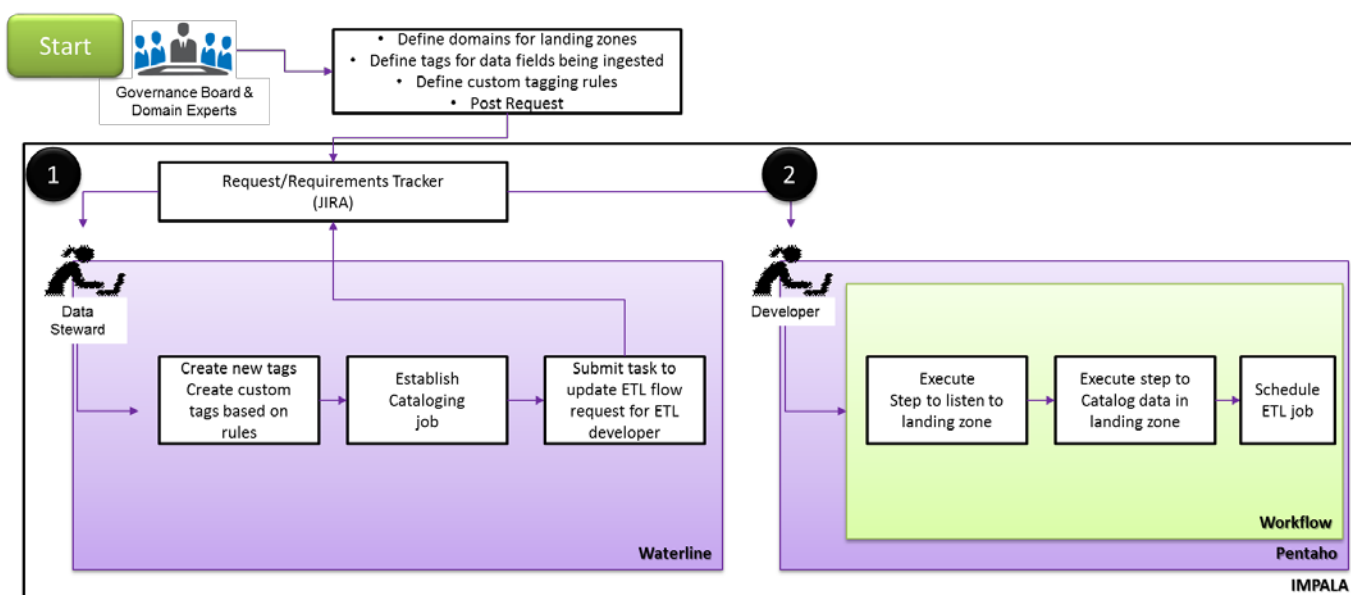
Start

Governance Board & Domain Experts

• Define domains for landing zones
• Define tags for data fields being ingested
• Define custom tagging rules
• Post Request

1

Request/Requirements Tracker
(JIRA)

2

Data Steward

Create new tags
Create custom tags based on rules

Establish Cataloging job

Submit task to update ETL flow request for ETL developer

Waterline

Developer

Execute
Step to listen to landing zone

Execute step to Catalog data in landing zone

Schedule ETL job

Workflow

Pentaho

IMPALA